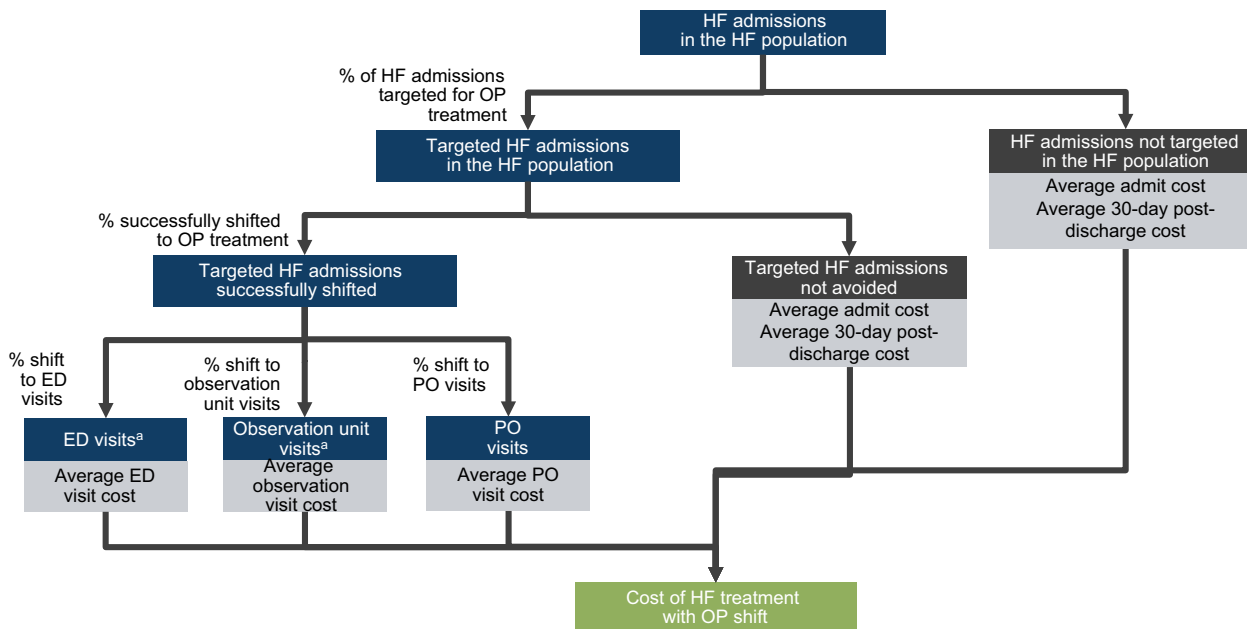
HF admissions in the HF population

% of HF admissions targeted for OP treatment

Targeted HF admissions in the HF population

HF admissions not targeted in the HF population

Average admit cost

Average 30-day post-discharge cost

% successfully shifted to OP treatment

Targeted HF admissions successfully shifted

Targeted HF admissions not avoided

Average admit cost

Average 30-day post-discharge cost

% shift to ED visits

% shift to observation unit visits

% shift to PO visits

ED visits$^a$

Average ED visit cost

Observation unit visits$^a$

Average observation visit cost

PO visits

Average PO visit cost

Cost of HF treatment with OP shift